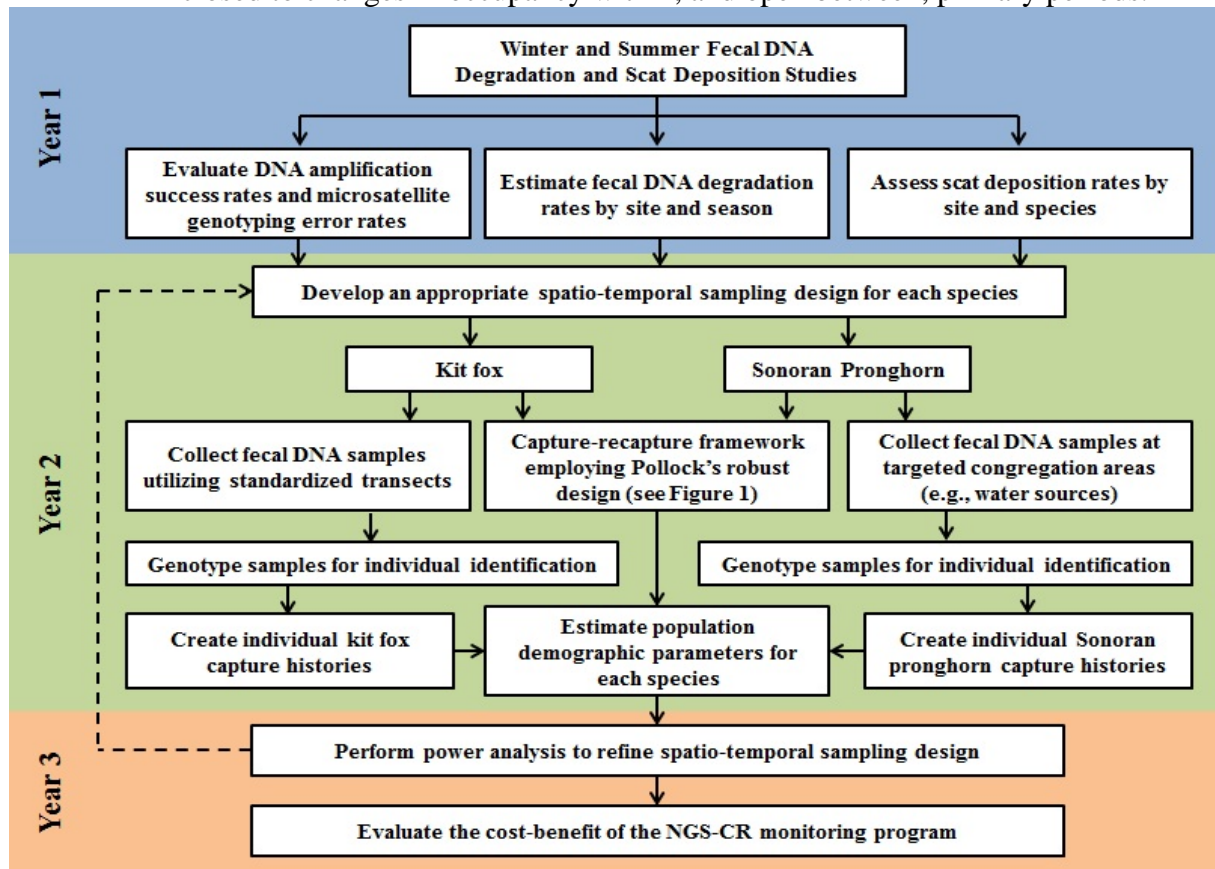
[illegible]

Year 1

Winter and Summer Fecal DNA Degradation and Scat Deposition Studies

Evaluate DNA amplification success rates and microsatellite genotyping error rates

Estimate fecal DNA degradation rates by site and season

Assess scat deposition rates by site and species

Year 2

Develop an appropriate spatio-temporal sampling design for each species

Kit fox

Sonoran Pronghorn

Collect fecal DNA samples utilizing standardized transects

Capture-recapture framework employing Pollock's robust design (see Figure 1)

Collect fecal DNA samples at targeted congregation areas (e.g., water sources)

Genotype samples for individual identification

Genotype samples for individual identification

Create individual kit fox capture histories

Estimate population demographic parameters for each species

Create individual Sonoran pronghorn capture histories

Year 3

Perform power analysis to refine spatio-temporal sampling design

Evaluate the cost-benefit of the NGS-CR monitoring program